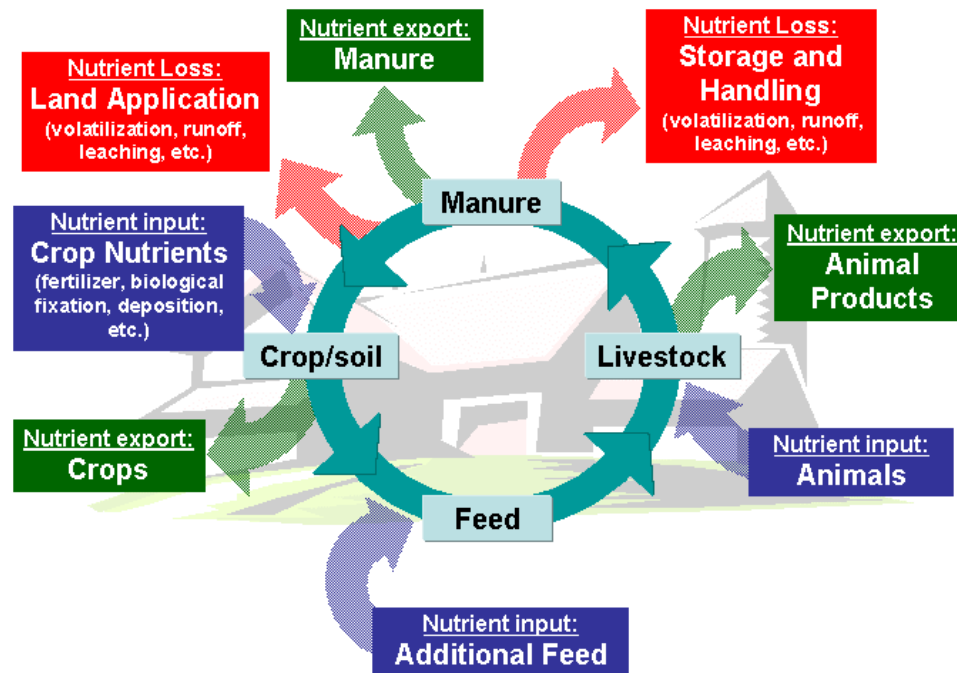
Nutrient export:
Manure

Nutrient Loss:
Land Application
(volatilization, runoff, leaching, etc.)

Nutrient Loss:
Storage and Handling
(volatilization, runoff, leaching, etc.)

Nutrient input:
Crop Nutrients
(fertilizer, biological fixation, deposition, etc.)

Manure

Nutrient export:
Animal Products

Crop/soil

Livestock

Nutrient export:
Crops

Nutrient input:
Animals

Feed

Nutrient input:
Additional Feed